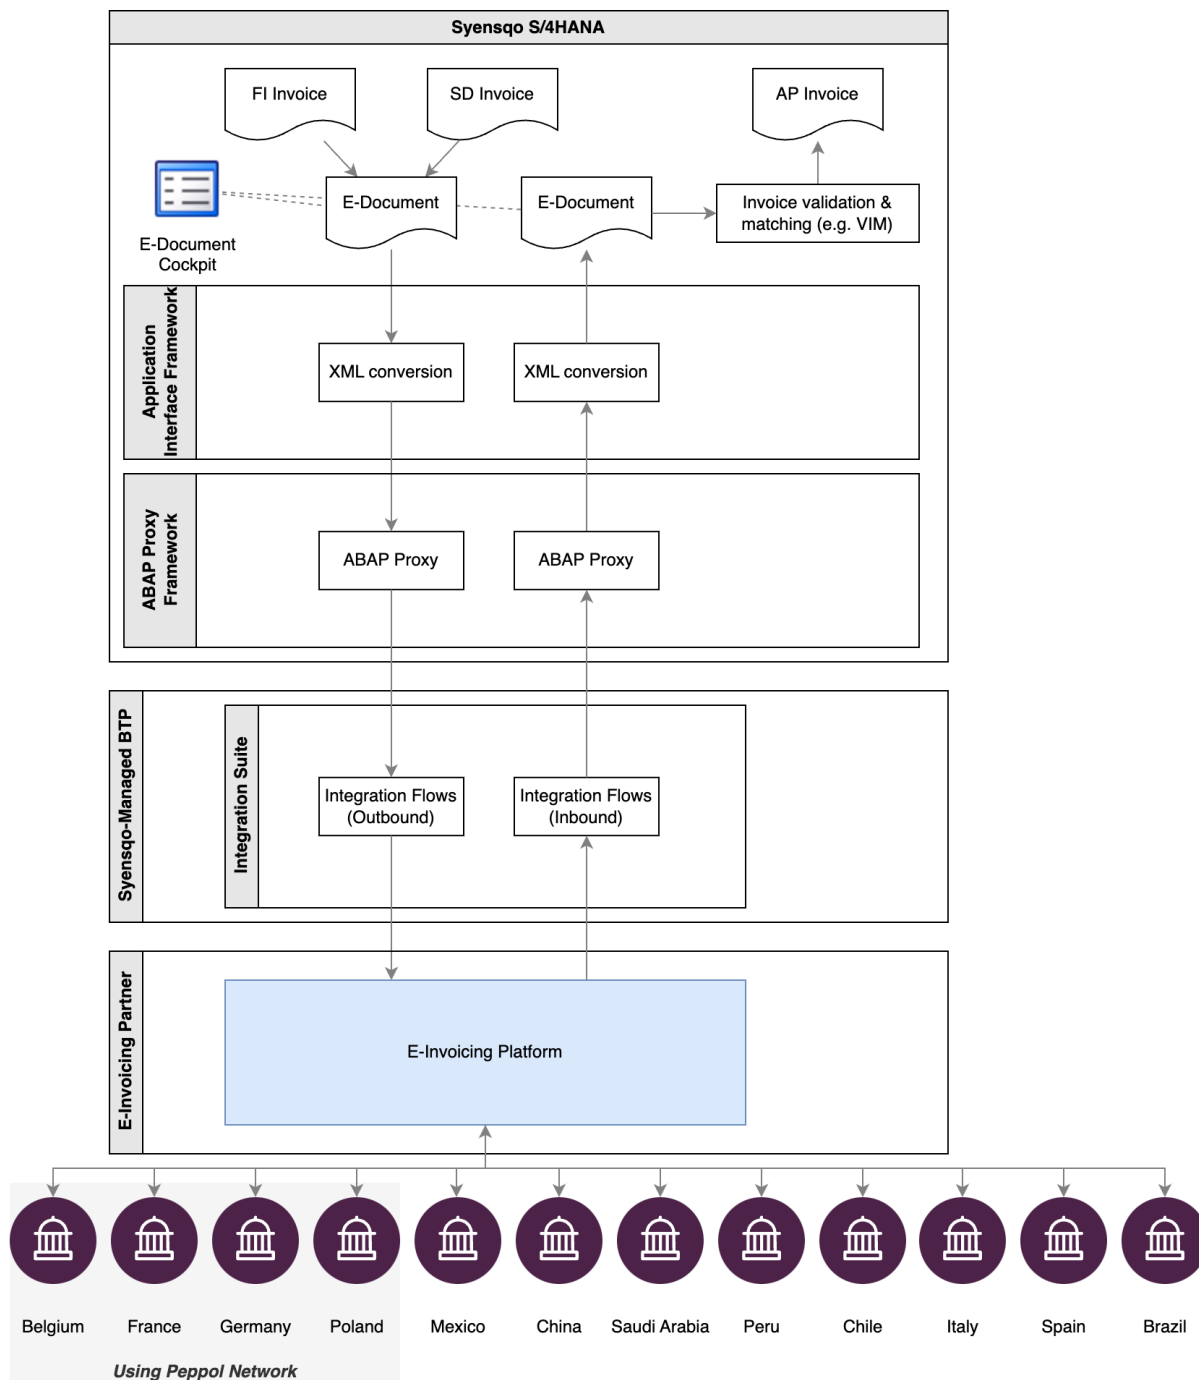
Syensqo S/4HANA

FI Invoice

SD Invoice

AP Invoice

E-Document Cockpit

E-Document

E-Document

Invoice validation & matching (e.g. VIM)

Application Interface Framework

XML conversion

XML conversion

ABAP Proxy Framework

ABAP Proxy

ABAP Proxy

Syensqo-Managed BTP

Integration Suite

Integration Flows (Outbound)

Integration Flows (Inbound)

E-Invoicing Partner

E-Invoicing Platform

Belgium

France

Germany

Poland

Mexico

China

Saudi Arabia

Peru

Chile

Italy

Spain

Brazil

Using Peppol Network